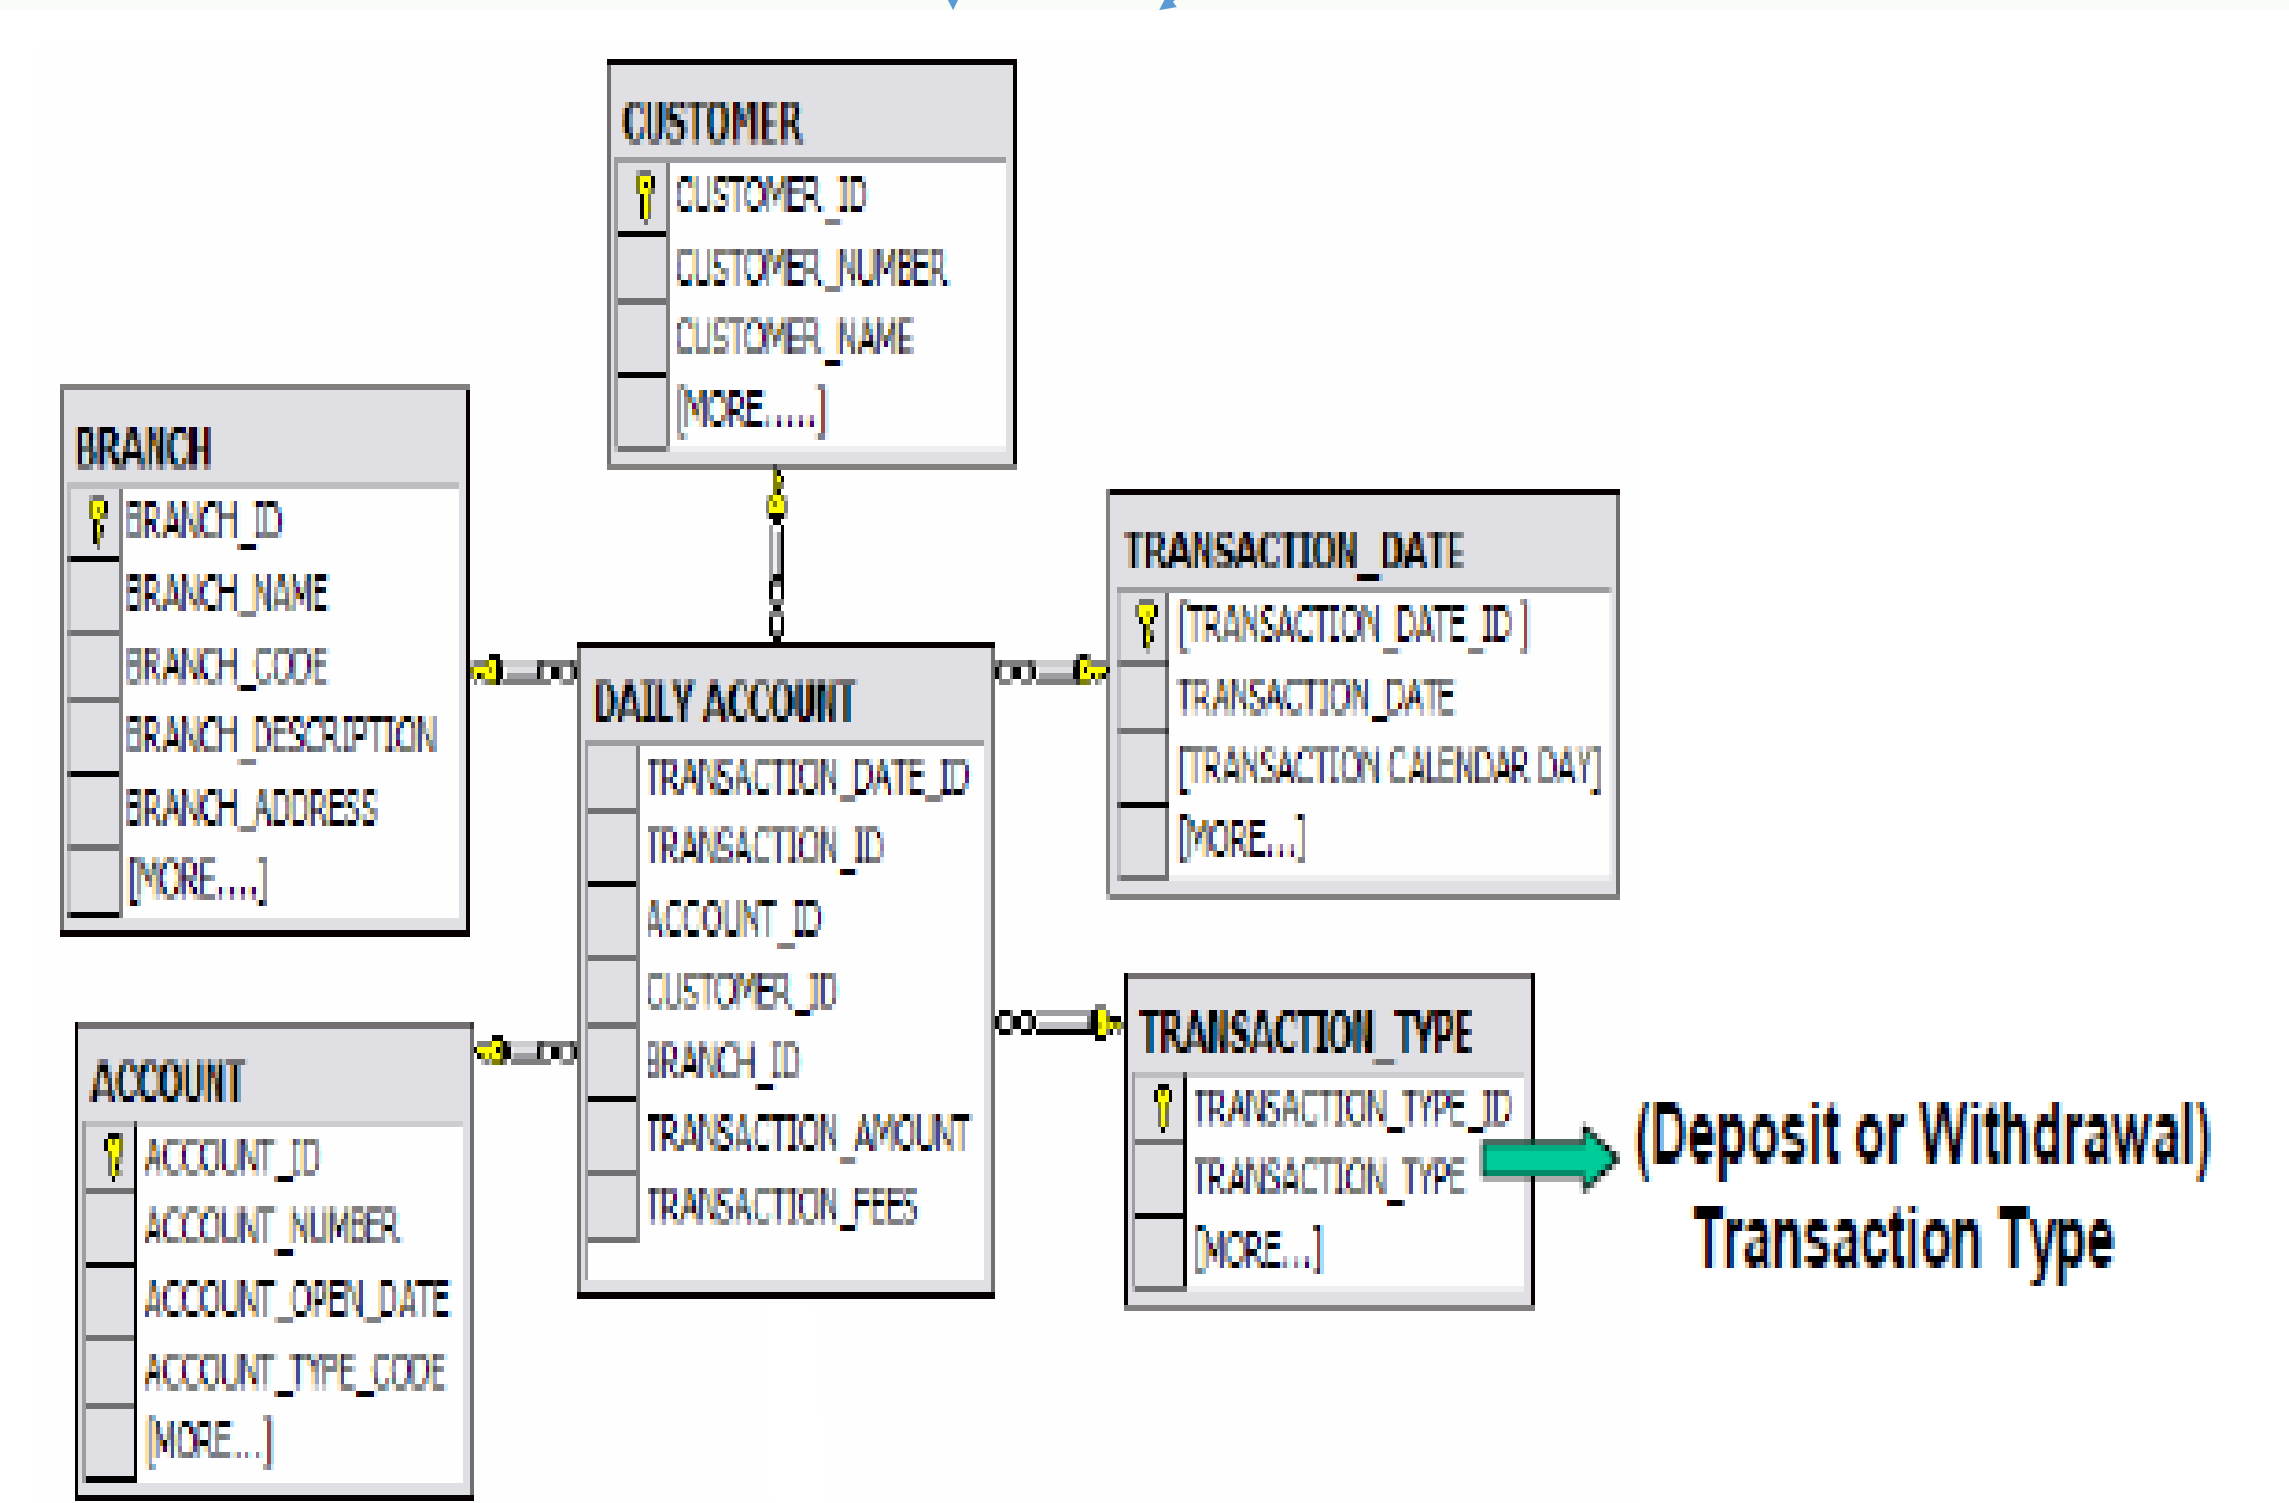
CUSTOMER
CUSTOMER_ID
CUSTOMER_NUMBER
CUSTOMER_NAME
[MORE.....]

BRANCH
BRANCH_ID
BRANCH_NAME
BRANCH_CODE
BRANCH_DESCRIPTION
BRANCH_ADDRESS
[MORE....]

DAILY ACCOUNT
TRANSACTION_DATE_ID
TRANSACTION_ID
ACCOUNT_ID
CUSTOMER_ID
BRANCH_ID
TRANSACTION_AMOUNT
TRANSACTION_FEES

TRANSACTION_DATE
[TRANSACTION_DATE_ID]
TRANSACTION_DATE
[TRANSACTION CALENDAR DAY]
[MORE...]

ACCOUNT
ACCOUNT_ID
ACCOUNT_NUMBER
ACCOUNT_OPEN_DATE
ACCOUNT_TYPE_CODE
[MORE...]

TRANSACTION_TYPE
TRANSACTION_TYPE_ID
TRANSACTION_TYPE
[MORE...]

(Deposit or Withdrawal)
Transaction Type